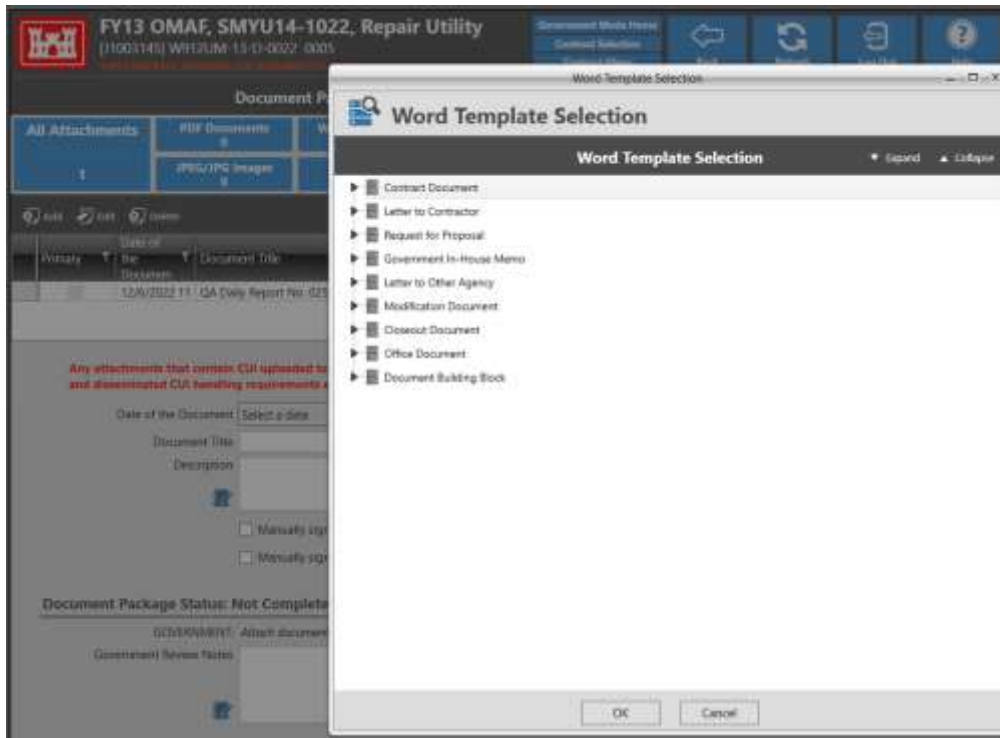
FY13 OMAF, SMYU14-1022, Repair Utility
[I1003145] W912UM-13-D-0022 0005
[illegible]

Government Mode Home
Contract Selection
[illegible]

Back
Refresh
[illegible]
Help

Document P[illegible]

All Attachments
1
PDF Documents
0
JPEG/JPG Images
0

Add Edit Delete

Primary
Date of the Document
Document Title
12/6/2022 11 QA Daily Report No. 025

Any attachments that contain CUI uploaded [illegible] and disseminated CUI handling requirements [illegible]

Date of the Document Select a date
Document Title
Description

Manually sig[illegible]
Manually sig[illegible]

Document Package Status: Not Complete

GOVERNMENT: Attach documen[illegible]
Government Review Notes

Word Template Selection

Word Template Selection

Word Template Selection
Expand Collapse

Contract Document
Letter to Contractor
Request for Proposal
Government In-House Memo
Letter to Other Agency
Modification Document
Closeout Document
Office Document
Document Building Block

OK
Cancel